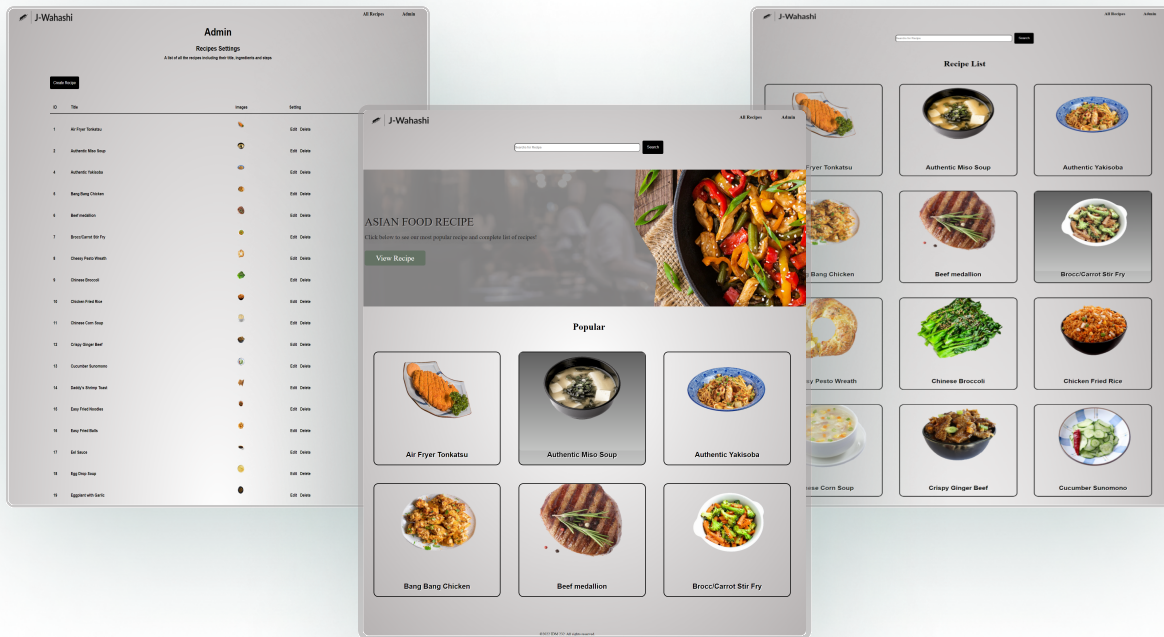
J-Wahashi

All Recipes Admin

Admin

Recipes Settings

A list of all the recipes including their title, ingredients and steps

Create Recipe

| ID | Title | Images | Setting |
|---|---|---|---|
| 1 | Air Fryer Tonkatsu | | Edit Delete |
| 2 | Authentic Miso Soup | | Edit Delete |
| 4 | Authentic Yakisoba | | Edit Delete |
| 5 | Bang Bang Chicken | | Edit Delete |
| 6 | Beef medallion | | Edit Delete |
| 7 | Brocc/Carrot Stir Fry | | Edit Delete |
| 8 | Cheesy Pesto Wreath | | Edit Delete |
| 9 | Chinese Broccoli | | Edit Delete |
| 10 | Chicken Fried Rice | | Edit Delete |
| 11 | Chinese Corn Soup | | Edit Delete |
| 13 | Crispy Ginger Beef | | Edit Delete |
| 13 | Cucumber Sunomono | | Edit Delete |
| 14 | Daddy's Shrimp Toast | | Edit Delete |
| 15 | Easy Fried Noodles | | Edit Delete |
| 16 | Easy Fried Balls | | Edit Delete |
| 17 | Eel Sauce | | Edit Delete |
| 18 | Egg Drop Soup | | Edit Delete |
| 19 | Eggplant with Garlic | | Edit Delete |

J-Wahashi

All Recipes Admin

Search For Recipes Search

ASIAN FOOD RECIPE

Click below to see our most popular recipe and complete list of recipes!

View Recipe

Popular

Air Fryer Tonkatsu

Authentic Miso Soup

Authentic Yakisoba

Bang Bang Chicken

Beef medallion

Brocc/Carrot Stir Fry

© 2023 J-Wahashi. All rights reserved.

J-Wahashi

All Recipes Admin

Search For Recipes Search

Recipe List

Fryer Tonkatsu

Authentic Miso Soup

Authentic Yakisoba

Bang Chicken

Beef medallion

Brocc/Carrot Stir Fry

Pesto Wreath

Chinese Broccoli

Chicken Fried Rice

ese Corn Soup

Crispy Ginger Beef

Cucumber Sunomono